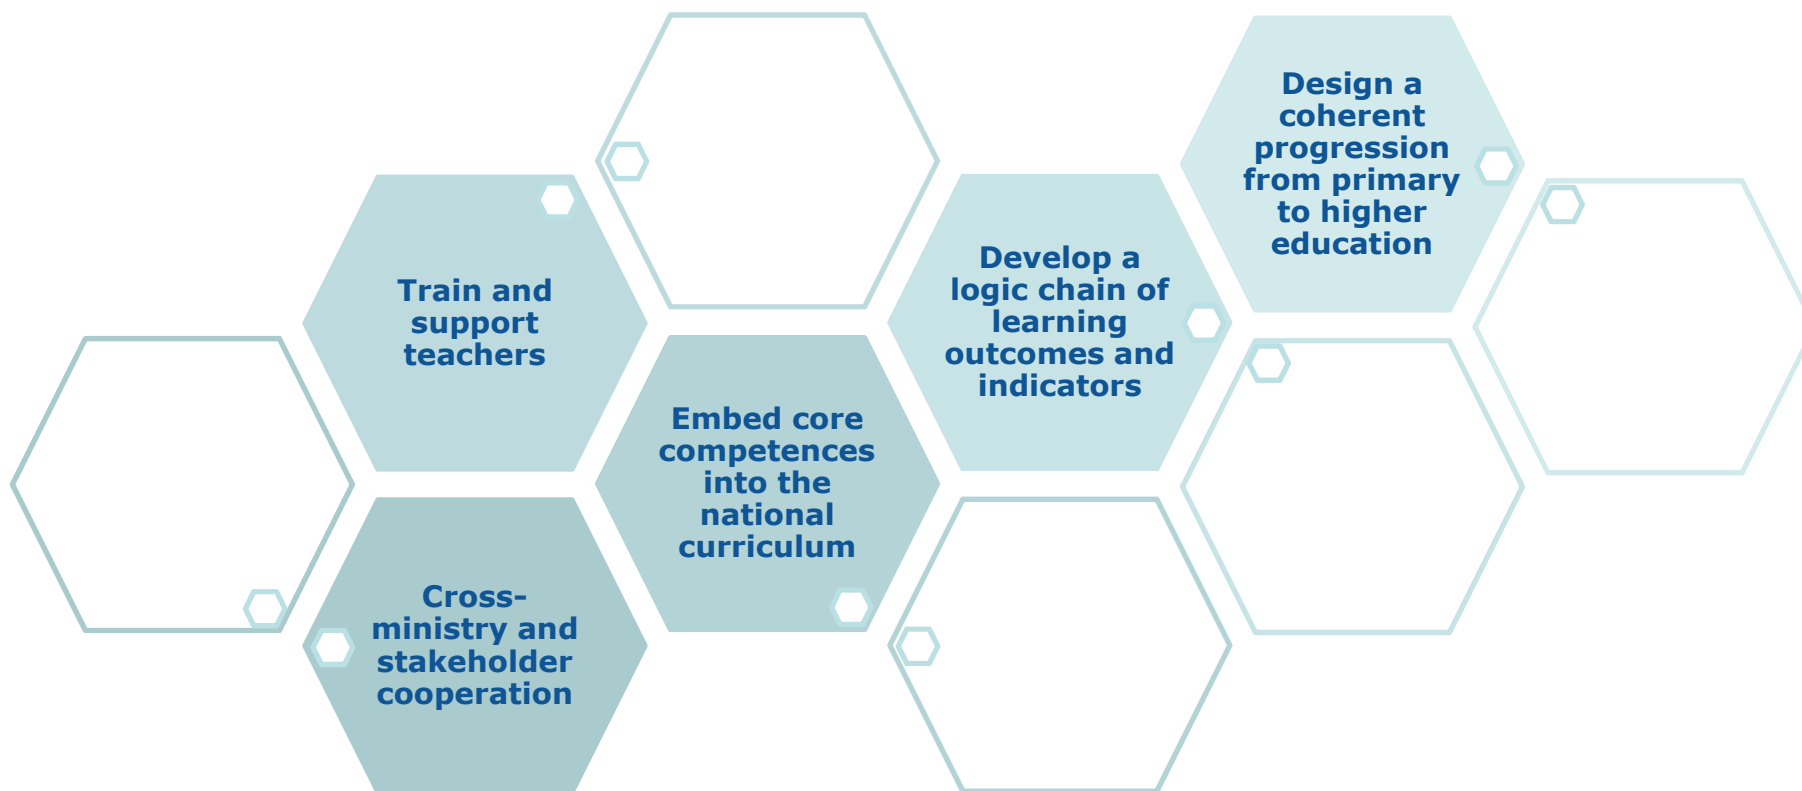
Design a coherent progression from primary to higher education

Train and support teachers

Develop a logic chain of learning outcomes and indicators

Embed core competences into the national curriculum

Cross-ministry and stakeholder cooperation